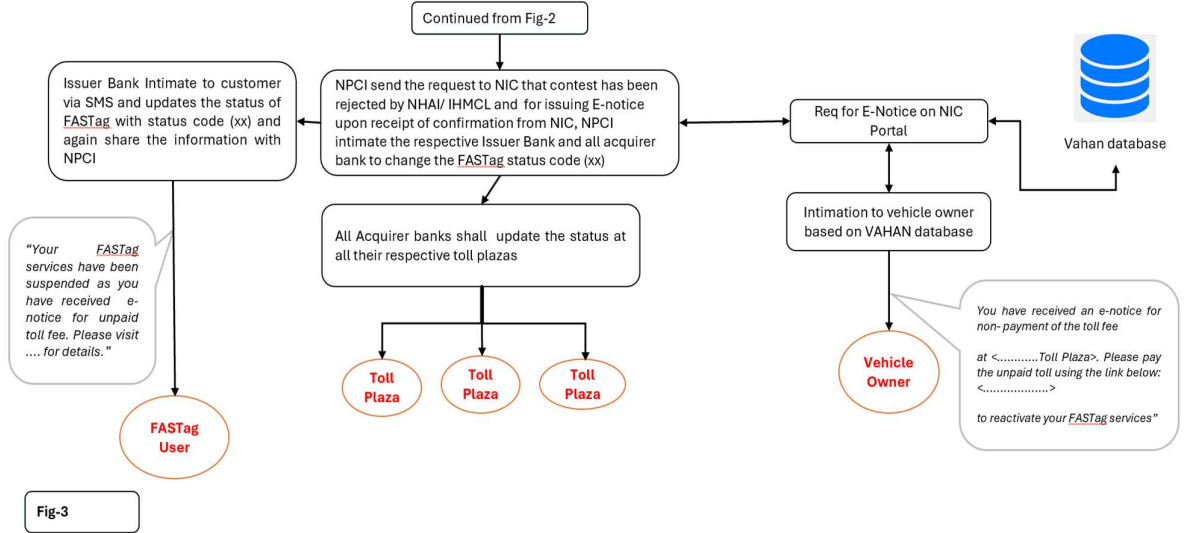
Continued from Fig-2

Issuer Bank Intimate to customer via SMS and updates the status of FASTag with status code (xx) and again share the information with NPCI

NPCI send the request to NIC that contest has been rejected by NHAI/ IHMCL and for issuing E-notice upon receipt of confirmation from NIC, NPCI intimate the respective Issuer Bank and all acquirer bank to change the FASTag status code (xx)

Req for E-Notice on NIC Portal

Vahan database

"Your FASTag services have been suspended as you have received e-notice for unpaid toll fee. Please visit .... for details."

All Acquirer banks shall update the status at all their respective toll plazas

Intimation to vehicle owner based on VAHAN database

You have received an e-notice for non- payment of the toll fee

at <...........Toll Plaza>. Please pay the unpaid toll using the link below: <..................>

to reactivate your FASTag services"

Toll Plaza

Toll Plaza

Toll Plaza

Vehicle Owner

FASTag User

Fig-3